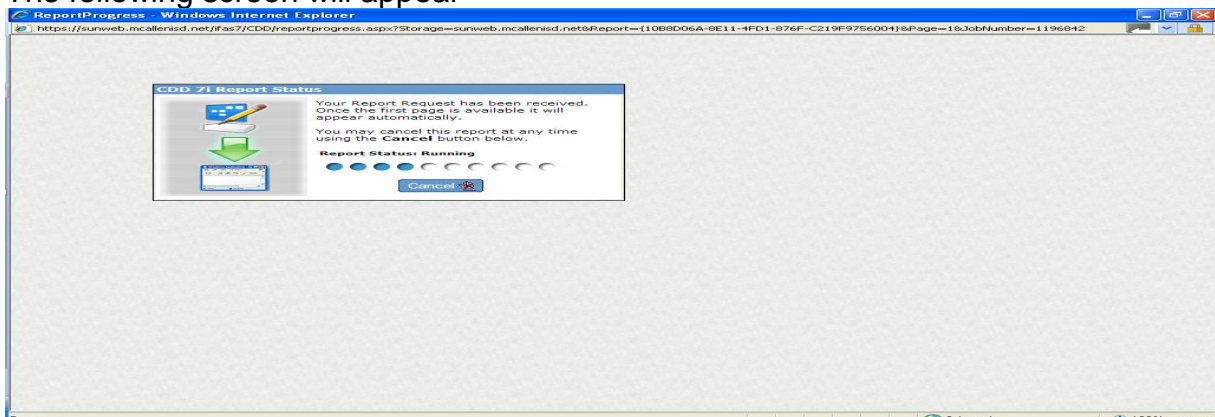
The following screen will appear.

ReportProgress - Windows Internet Explorer

https://sunweb.mcallenisd.net/ifas7/CDD/reportprogress.aspx?Storage=sunweb.mcallenisd.net&Report={10B8D06A-8E11-4FD1-876F-C219F9756004}&Page=1&JobNumber=1196842

CDD 7i Report Status

Your Report Request has been received. Once the first page is available it will appear automatically.

You may cancel this report at any time using the **Cancel** button below.

**Report Status: Running**

Cancel